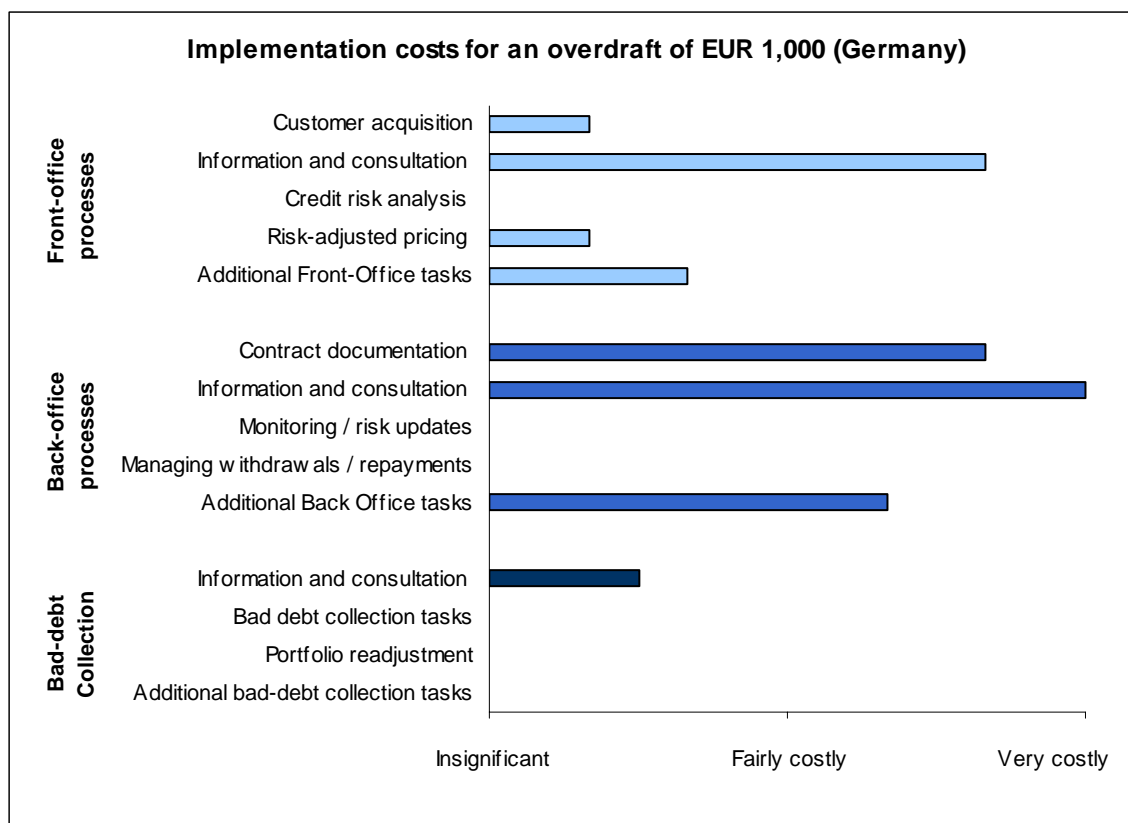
Implementation costs for an overdraft of EUR 1,000 (Germany)

Front-office processes

Customer acquisition
Information and consultation
Credit risk analysis
Risk-adjusted pricing
Additional Front-Office tasks

Back-office processes

Contract documentation
Information and consultation
Monitoring / risk updates
Managing w ithdraw als / repayments
Additional Back Office tasks

Bad-debt Collection

Information and consultation
Bad debt collection tasks
Portfolio readjustment
Additional bad-debt collection tasks

Insignificant
Fairly costly
Very costly